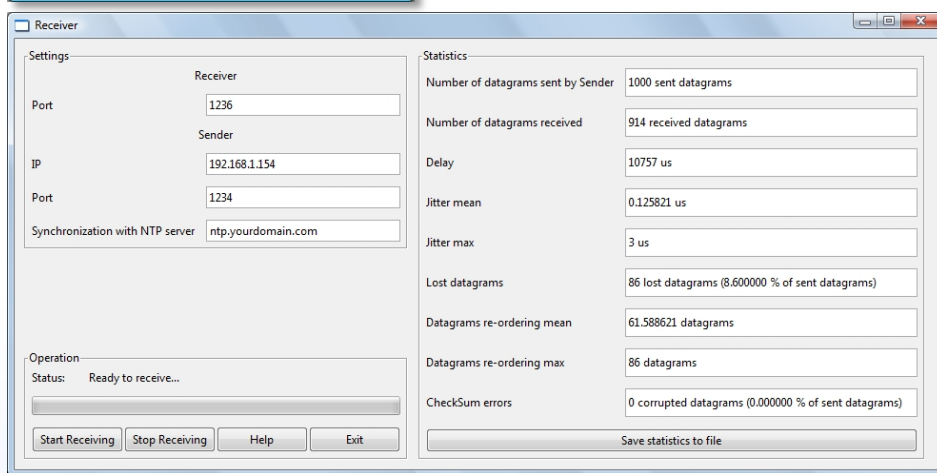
Receiver

Settings

Receiver

Port 1236

Sender

IP 192.168.1.154

Port 1234

Synchronization with NTP server ntp.yourdomain.com

Operation

Status: Ready to receive...

Start Receiving | Stop Receiving | Help | Exit

Statistics

Number of datagrams sent by Sender 1000 sent datagrams

Number of datagrams received 914 received datagrams

Delay 10757 us

Jitter mean 0.125821 us

Jitter max 3 us

Lost datagrams 86 lost datagrams (8.600000 % of sent datagrams)

Datagrams re-ordering mean 61.588621 datagrams

Datagrams re-ordering max 86 datagrams

CheckSum errors 0 corrupted datagrams (0.000000 % of sent datagrams)

Save statistics to file